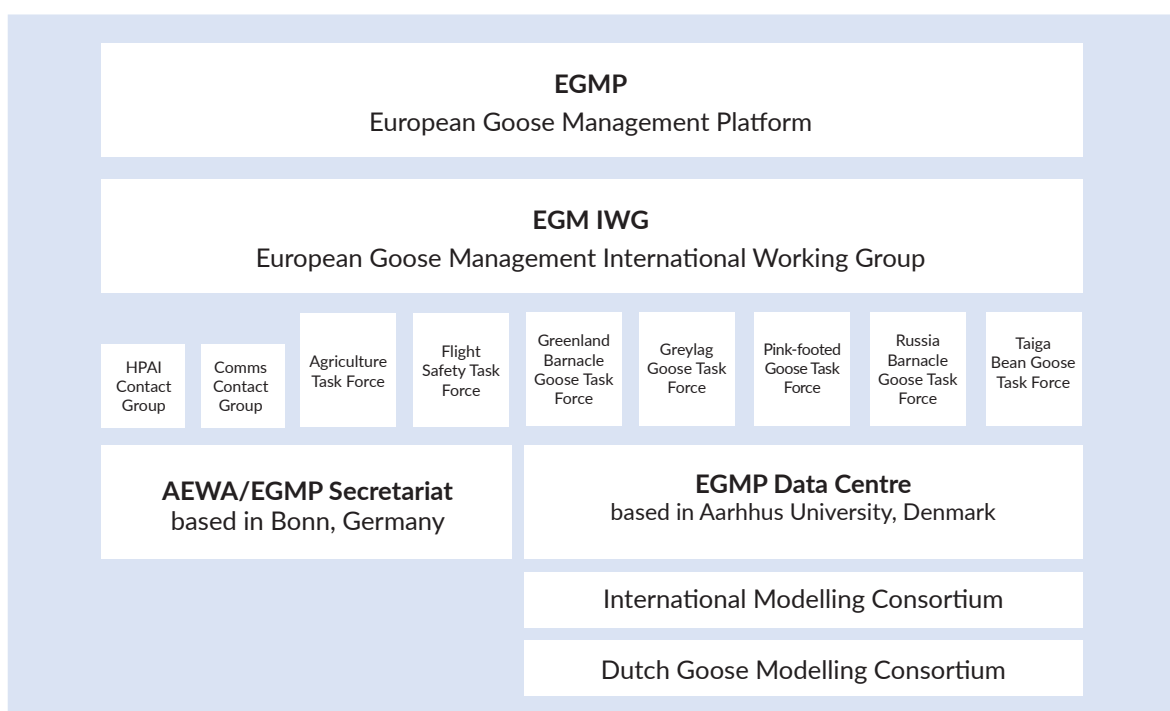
EGMP
European Goose Management Platform

EGM IWG
European Goose Management International Working Group

HPAI Contact Group

Comms Contact Group

Agriculture Task Force

Flight Safety Task Force

Greenland Barnacle Goose Task Force

Greylag Goose Task Force

Pink-footed Goose Task Force

Russia Barnacle Goose Task Force

Taiga Bean Goose Task Force

AEWA/EGMP Secretariat
based in Bonn, Germany

EGMP Data Centre
based in Aarhus University, Denmark

International Modelling Consortium

Dutch Goose Modelling Consortium